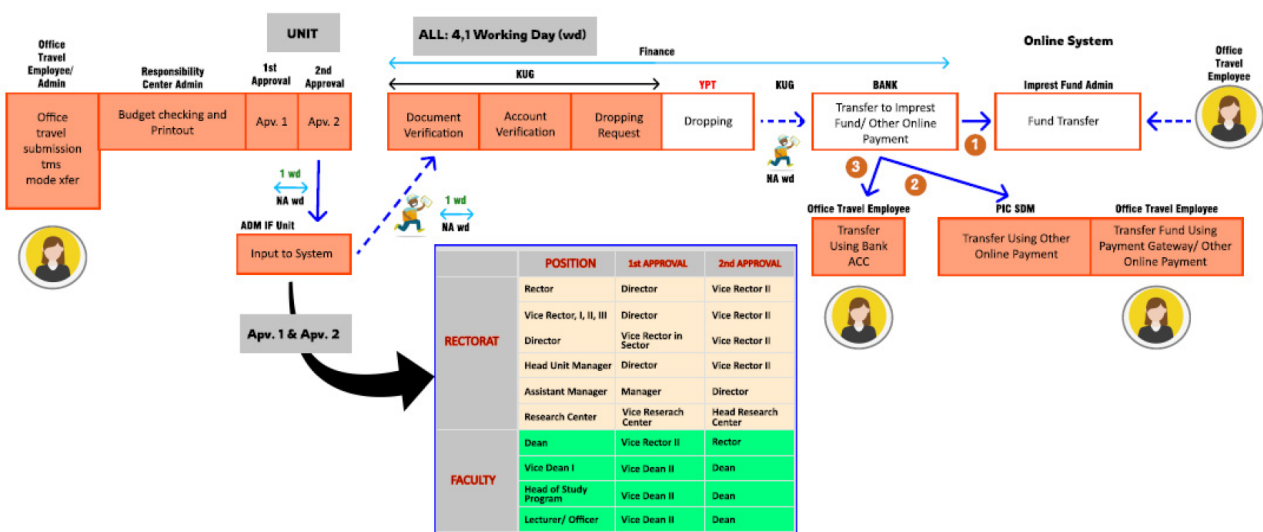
UNIT

ALL: 4,1 Working Day (wd)

Finance

Online System

Office Travel Employee/ Admin

Responsibility Center Admin

1st Approval

2nd Approval

KUG

YPT

KUG

BANK

Imprest Fund Admin

Office Travel Employee

Office travel submission tms mode xfer

Budget checking and Printout

Apv. 1

Apv. 2

Document Verification

Account Verification

Dropping Request

Dropping

Transfer to Imprest Fund/ Other Online Payment

1

Fund Transfer

3

2

NA wd

1 wd

NA wd

1 wd

NA wd

ADM IF Unit

Input to System

Office Travel Employee

PIC SDM

Office Travel Employee

Transfer Using Bank ACC

Transfer Using Other Online Payment

Transfer Fund Using Payment Gateway/ Other Online Payment

Apv. 1 & Apv. 2

| | POSITION | 1st APPROVAL | 2nd APPROVAL |
|---|---|---|---|
| RECTORAT | Rector | Director | Vice Rector II |
| | Vice Rector, I, II, III | Director | Vice Rector II |
| | Director | Vice Rector in Sector | Vice Rector II |
| | Head Unit Manager | Director | Vice Rector II |
| | Assistant Manager | Manager | Director |
| | Research Center | Vice Reserach Center | Head Research Center |
| FACULTY | Dean | Vice Rector II | Rector |
| | Vice Dean I | Vice Dean II | Dean |
| | Head of Study Program | Vice Dean II | Dean |
| | Lecturer/ Officer | Vice Dean II | Dean |